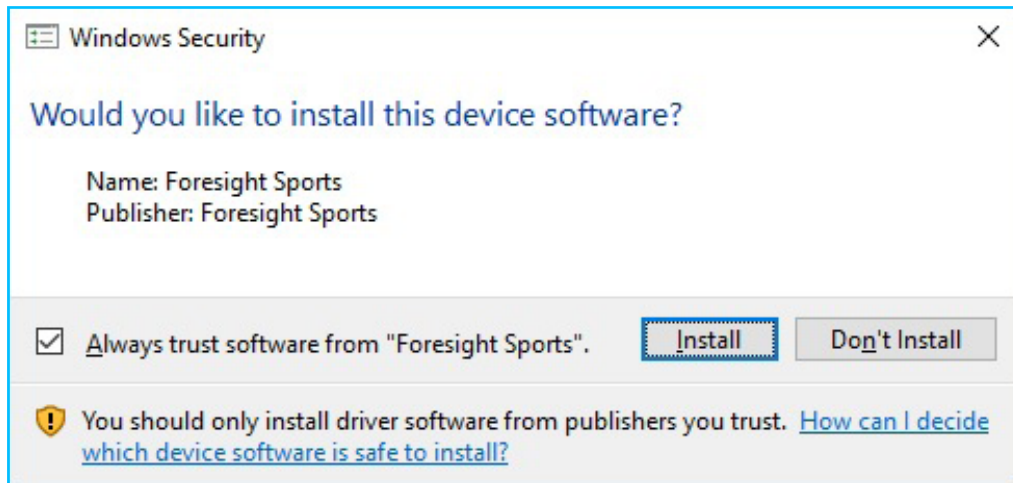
Windows Security

Would you like to install this device software?

Name: Foresight Sports
Publisher: Foresight Sports

Always trust software from "Foresight Sports".

Install

Don't Install

You should only install driver software from publishers you trust. How can I decide which device software is safe to install?